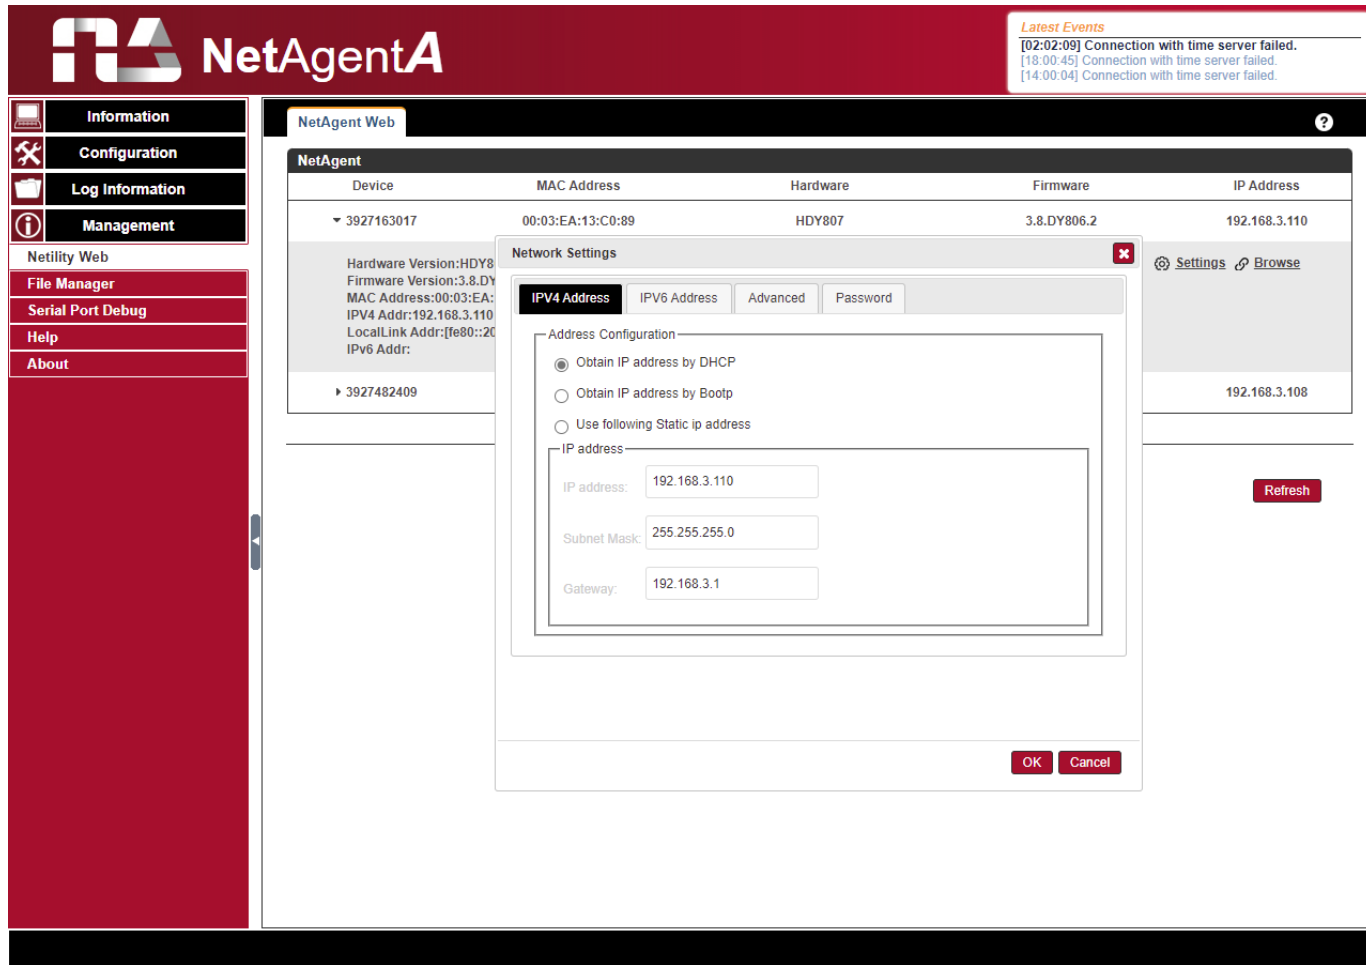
NetAgentA

Latest Events
[02:02:09] Connection with time server failed.
[18:00:45] Connection with time server failed.
[14:00:04] Connection with time server failed.

Information
Configuration
Log Information
Management
Netility Web
File Manager
Serial Port Debug
Help
About

NetAgent Web

NetAgent

| Device | MAC Address | Hardware | Firmware | IP Address |
|---|---|---|---|---|
| 3927163017 | 00:03:EA:13:C0:89 | HDY807 | 3.8.DY806.2 | 192.168.3.110 |
| 3927482409 | | | | 192.168.3.108 |

Hardware Version:HDY8
Firmware Version:3.8.DY
MAC Address:00:03:EA:
IPV4 Addr:192.168.3.110
LocalLink Addr:[fe80::20
IPv6 Addr:

Settings Browse

Refresh

Network Settings

IPV4 Address IPV6 Address Advanced Password

Address Configuration
Obtain IP address by DHCP
Obtain IP address by Bootp
Use following Static ip address
IP address
IP address: 192.168.3.110
Subnet Mask: 255.255.255.0
Gateway: 192.168.3.1

OK Cancel